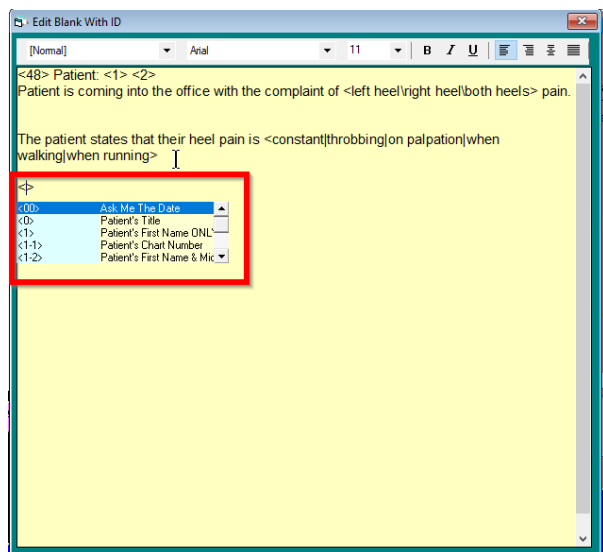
Edit Blank With ID

[Normal] Arial 11 B I U

<48> Patient: <1> <2>
Patient is coming into the office with the complaint of <left heel\right heel\both heels> pain.

The patient states that their heel pain is <constant|throbbing|on palpation|when walking|when running>

<>

| | |
|---|---|
| <00> | Ask Me The Date |
| <0> | Patient's Title |
| <1> | Patient's First Name ONL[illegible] |
| <1-1> | Patient's Chart Number |
| <1-2> | Patient's First Name & Mi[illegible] |